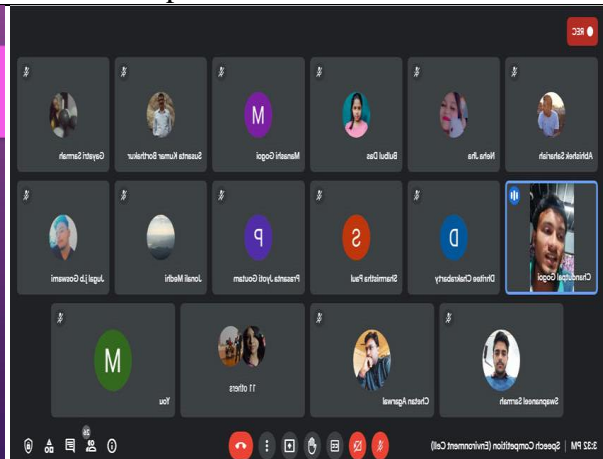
REC

Abhishek Saharia

Neha Jha

Bulbul Das

M

Manashi Gogoi

Susanta Kumar Borthakur

Gayatri Sarmah

Chandrajeet Gogoi

D

Dhritee Chakraborty

S

Sharmistha Paul

P

Prasanta Jyoti Goutam

Jonali Medhi

Jugal J.b Goswami

Swapnaneel Sarmah

Chetan Agarwal

11 others

M

You

3:32 PM | Speech Competition (Environment Cell)

24